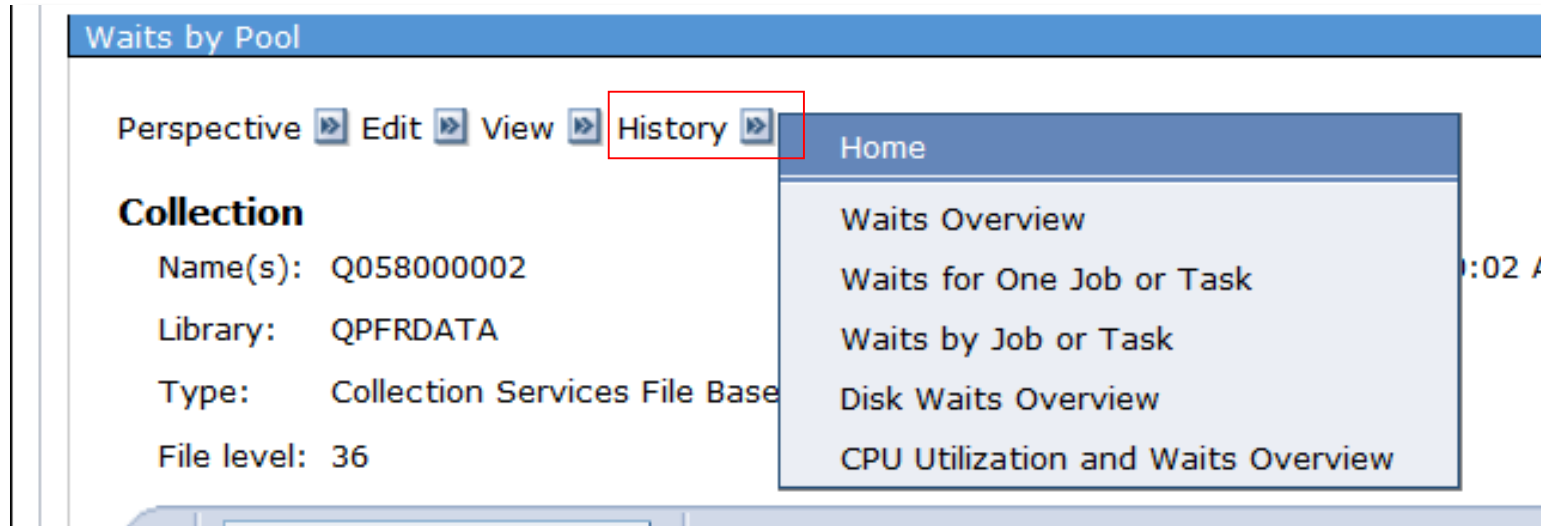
Waits by Pool

Perspective Edit View History

Home

Waits Overview

Waits for One Job or Task

Waits by Job or Task

Disk Waits Overview

CPU Utilization and Waits Overview

Collection

Name(s): Q058000002

Library: QPFRDATA

Type: Collection Services File Base

File level: 36

:02 A